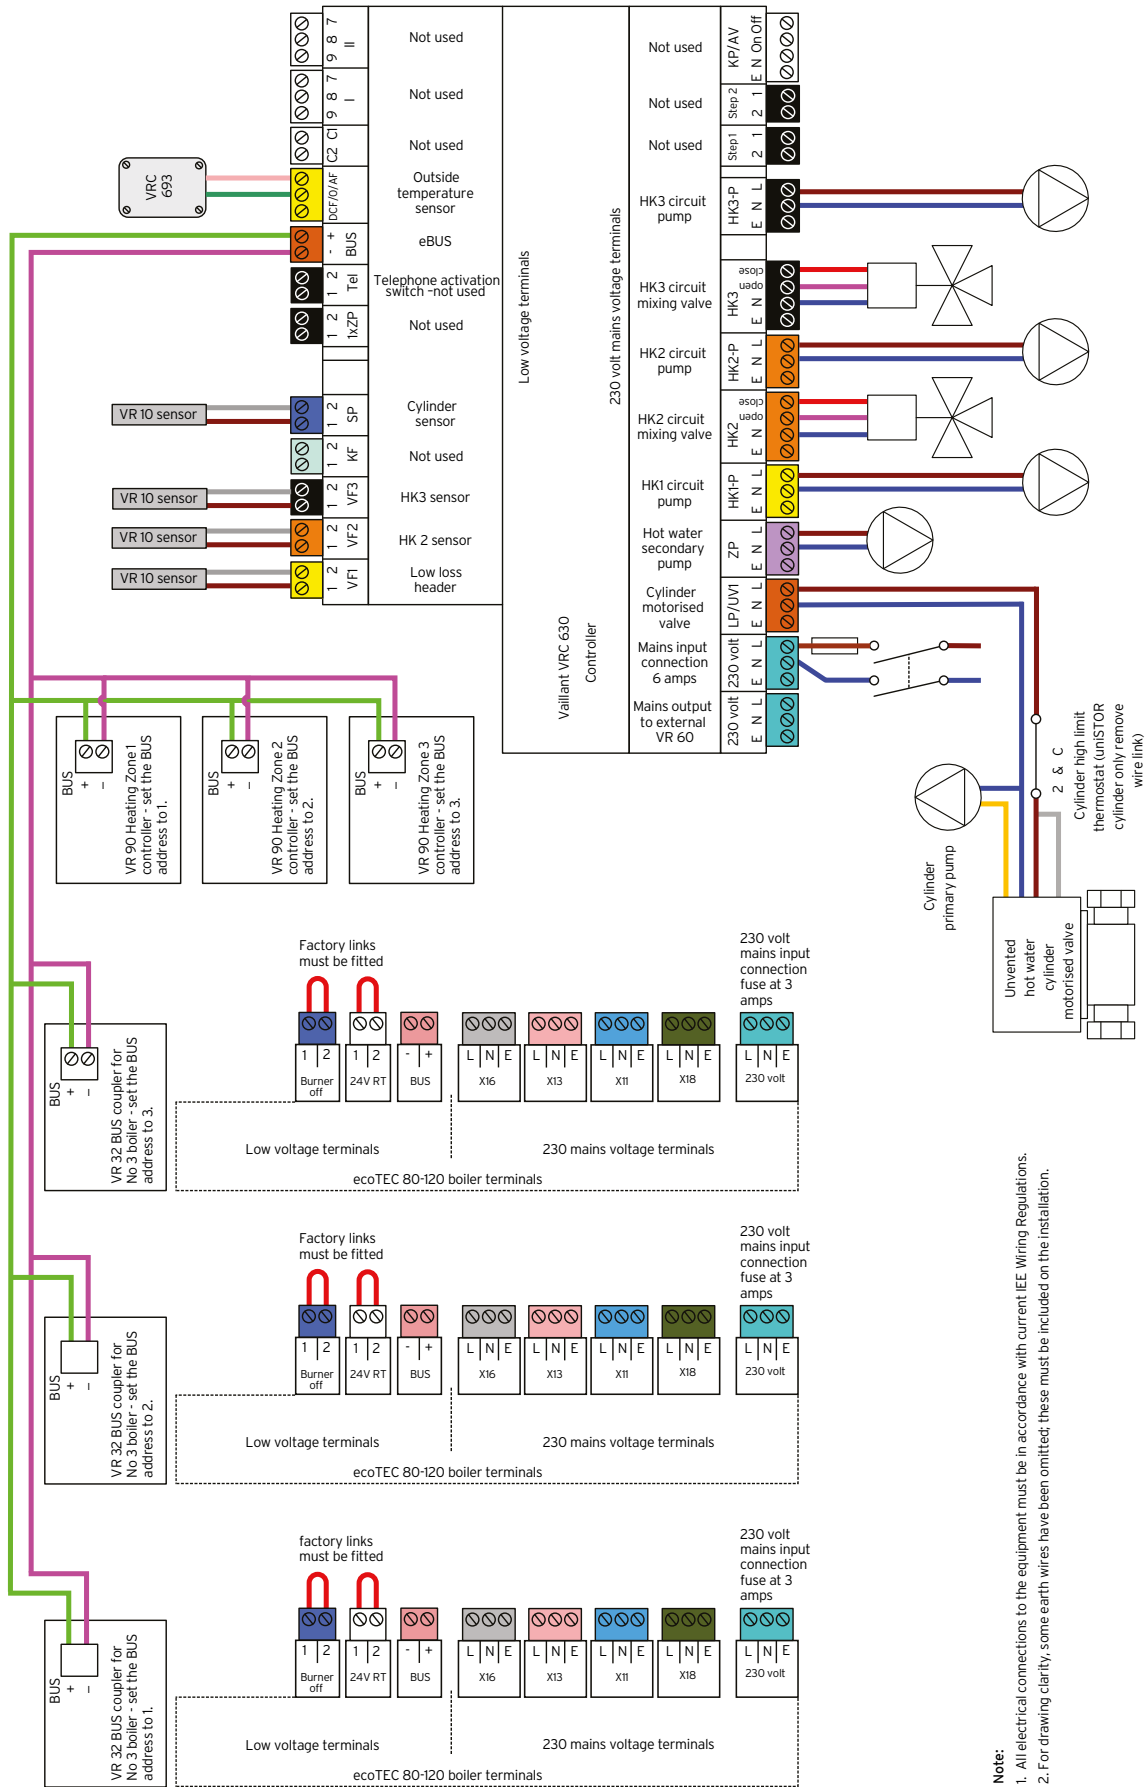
9 8 7 II Not used
9 8 7 I Not used
C2 C1 Not used
VRC 693
DCF/0/AF Outside temperature sensor
BUS - + eBUS
Tel 1 2 Telephone activation switch -not used
1xZP 1 2 Not used
VR 10 sensor
SP 1 2 Cylinder sensor
KF 1 2 Not used
VR 10 sensor
VF3 1 2 HK3 sensor
VR 10 sensor
VF2 1 2 HK 2 sensor
VR 10 sensor
VF1 1 2 Low loss header

Low voltage terminals

230 volt mains voltage terminals

Vaillant VRC 630 Controller

KP/AV E N On Off Not used
Step 2 2 1 Not used
Step 1 2 1 Not used
HK3-P E N L HK3 circuit pump
HK3 E N open close HK3 circuit mixing valve
HK2-P E N L HK2 circuit pump
HK2 E N open close HK2 circuit mixing valve
HK1-P E N L HK1 circuit pump
ZP E N L Hot water secondary pump
LP/UV1 E N L Cylinder motorised valve
230 volt E N L Mains input connection 6 amps
230 volt E N L Mains output to external VR 60

2 & C
Cylinder high limit thermostat (uniSTOR cylinder only remove wire link)
Cylinder primary pump
Unvented hot water cylinder motorised valve

BUS + - VR 90 Heating Zone 1 controller - set the BUS address to 1.
BUS + - VR 90 Heating Zone 2 controller - set the BUS address to 2.
BUS + - VR 90 Heating Zone 3 controller - set the BUS address to 3.

Factory links must be fitted
230 volt mains input connection fuse at 3 amps
1 2 Burner off | 1 2 24V RT | - + BUS | L N E X16 | L N E X13 | L N E X11 | L N E X18 | L N E 230 volt
BUS + - VR 32 BUS coupler for No 3 boiler - set the BUS address to 3.
Low voltage terminals
230 mains voltage terminals
ecoTEC 80-120 boiler terminals

Factory links must be fitted
230 volt mains input connection fuse at 3 amps
1 2 Burner off | 1 2 24V RT | - + BUS | L N E X16 | L N E X13 | L N E X11 | L N E X18 | L N E 230 volt
BUS + - VR 32 BUS coupler for No 3 boiler - set the BUS address to 2.
Low voltage terminals
230 mains voltage terminals
ecoTEC 80-120 boiler terminals

factory links must be fitted
230 volt mains input connection fuse at 3 amps
1 2 Burner off | 1 2 24V RT | - + BUS | L N E X16 | L N E X13 | L N E X11 | L N E X18 | L N E 230 volt
BUS + - VR 32 BUS coupler for No 3 boiler - set the BUS address to 1.
Low voltage terminals
230 mains voltage terminals
ecoTEC 80-120 boiler terminals

Note:
1. All electrical connections to the equipment must be in accordance with current IEE Wiring Regulations.
2. For drawing clarity, some earth wires have been omitted; these must be included on the installation.